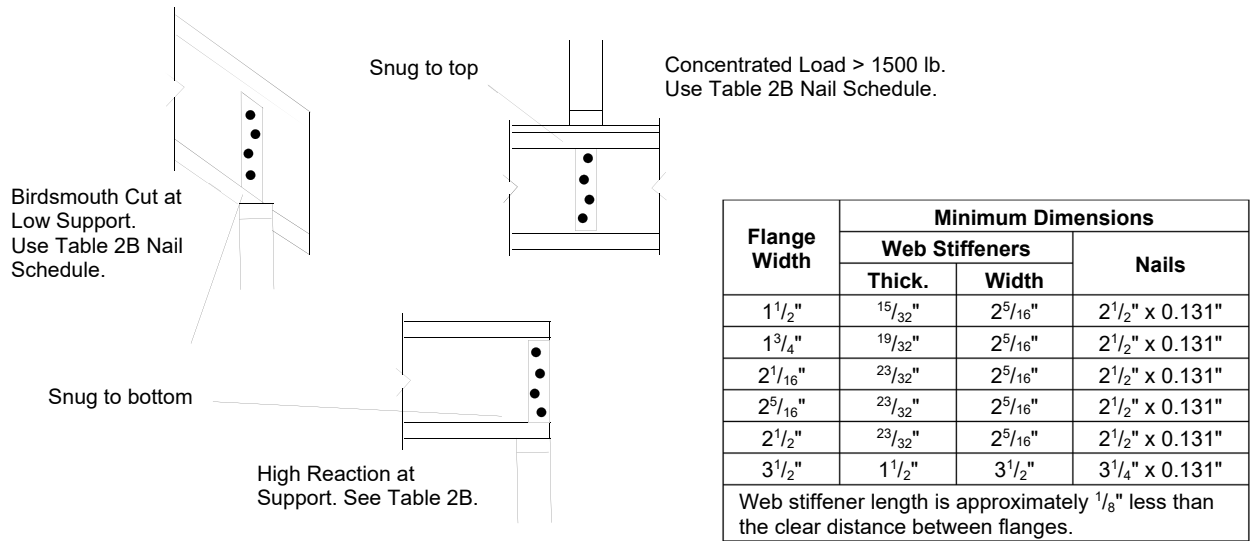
Snug to top

Concentrated Load > 1500 lb. Use Table 2B Nail Schedule.

Birdsmouth Cut at Low Support. Use Table 2B Nail Schedule.

Snug to bottom

High Reaction at Support. See Table 2B.

| Flange Width | Minimum Dimensions | | |
|---|---|---|---|
| | Web Stiffeners | | Nails |
| | Thick. | Width | |
| $1^1/_2$" | $^{15}/_{32}$" | $2^5/_{16}$" | $2^1/_2$" x 0.131" |
| $1^3/_4$" | $^{19}/_{32}$" | $2^5/_{16}$" | $2^1/_2$" x 0.131" |
| $2^1/_{16}$" | $^{23}/_{32}$" | $2^5/_{16}$" | $2^1/_2$" x 0.131" |
| $2^5/_{16}$" | $^{23}/_{32}$" | $2^5/_{16}$" | $2^1/_2$" x 0.131" |
| $2^1/_2$" | $^{23}/_{32}$" | $2^5/_{16}$" | $2^1/_2$" x 0.131" |
| $3^1/_2$" | $1^1/_2$" | $3^1/_2$" | $3^1/_4$" x 0.131" |
| Web stiffener length is approximately $^1/_8$" less than the clear distance between flanges. | | | |